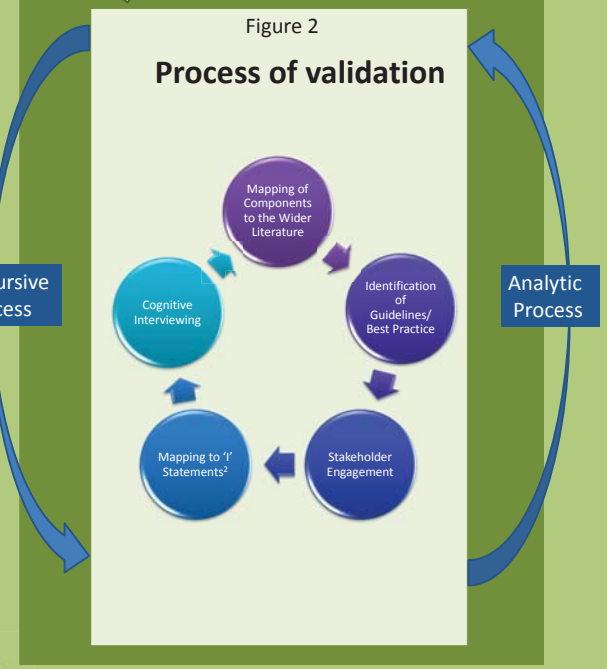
Figure 2

Process of validation

Mapping of Components to the Wider Literature

Identification of Guidelines/ Best Practice

Stakeholder Engagement

Mapping to 'I' Statements$^2$

Cognitive Interviewing

ursive
cess

Analytic Process